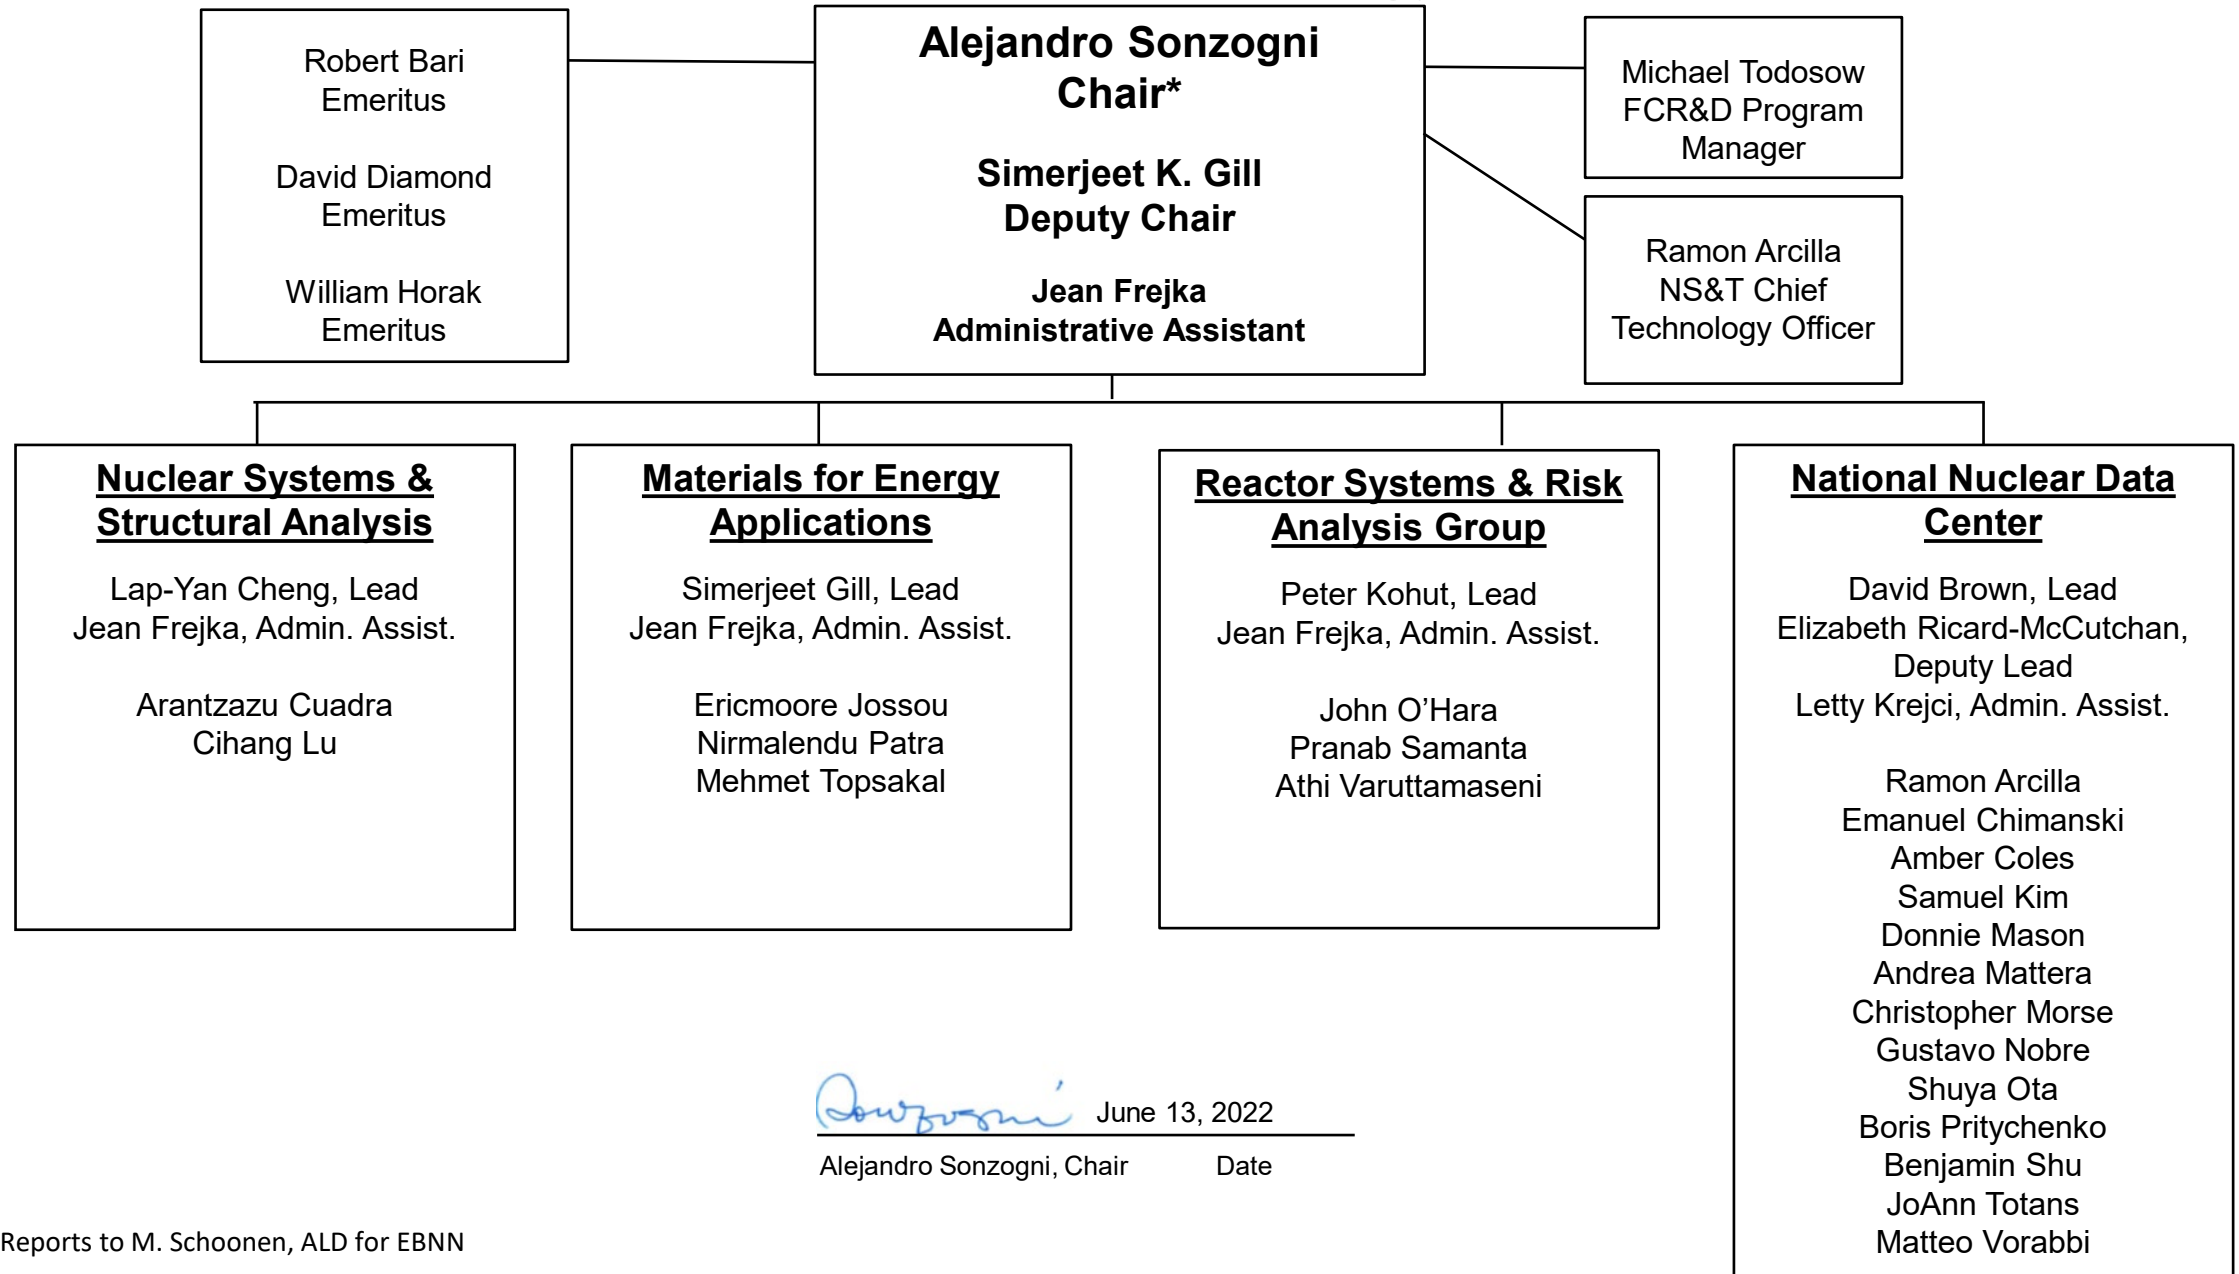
Robert Bari
Emeritus

David Diamond
Emeritus

William Horak
Emeritus

**Alejandro Sonzogni**
**Chair***

**Simerjeet K. Gill**
**Deputy Chair**

**Jean Frejka**
**Administrative Assistant**

Michael Todosow
FCR&D Program Manager

Ramon Arcilla
NS&T Chief Technology Officer

**Nuclear Systems & Structural Analysis**

Lap-Yan Cheng, Lead
Jean Frejka, Admin. Assist.

Arantzazu Cuadra
Cihang Lu

**Materials for Energy Applications**

Simerjeet Gill, Lead
Jean Frejka, Admin. Assist.

Ericmoore Jossou
Nirmalendu Patra
Mehmet Topsakal

**Reactor Systems & Risk Analysis Group**

Peter Kohut, Lead
Jean Frejka, Admin. Assist.

John O'Hara
Pranab Samanta
Athi Varuttamaseni

**National Nuclear Data Center**

David Brown, Lead
Elizabeth Ricard-McCutchan, Deputy Lead
Letty Krejci, Admin. Assist.

Ramon Arcilla
Emanuel Chimanski
Amber Coles
Samuel Kim
Donnie Mason
Andrea Mattera
Christopher Morse
Gustavo Nobre
Shuya Ota
Boris Pritychenko
Benjamin Shu
JoAnn Totans
Matteo Vorabbi

Sonzogni June 13, 2022
Alejandro Sonzogni, Chair Date

Reports to M. Schoonen, ALD for EBNN